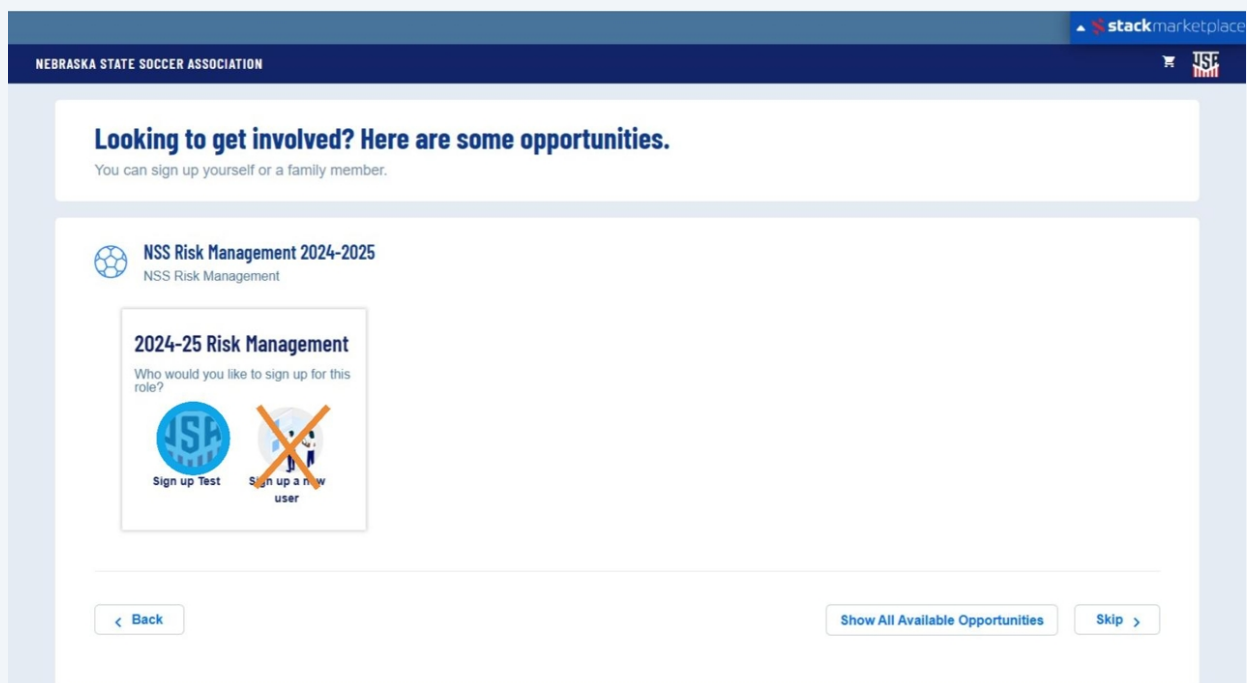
stackmarketplace

NEBRASKA STATE SOCCER ASSOCIATION

Looking to get involved? Here are some opportunities.
You can sign up yourself or a family member.

NSS Risk Management 2024-2025
NSS Risk Management

2024-25 Risk Management
Who would you like to sign up for this role?

Sign up Test
Sign up a new user

‹ Back
Show All Available Opportunities
Skip ›